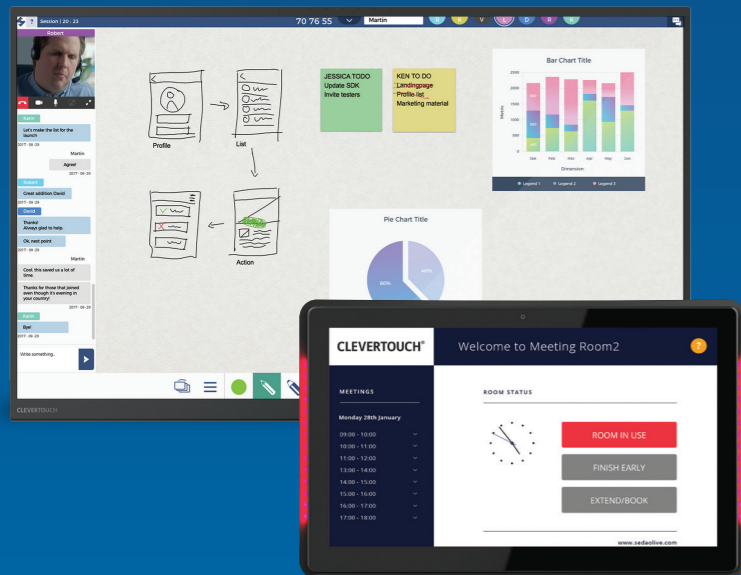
Session | 20 - 23

70 76 55

Martin

Robert

Karin
Let's make the list for the launch
2017 - 06 - 29

Martin
Agree!
2017 - 06 - 29

Robert
Great addition David
2017 - 06 - 29

David
Thanks! Always glad to help.

Ok, next point
2017 - 06 - 29

Martin
Cool, this saved us a lot of time.

Thanks for those that joined even though it's evening in your country!
2017 - 06 - 29

Karin
Bye!
2017 - 06 - 29

Write something...

Profile

List

Action

JESSICA TODO
Update SDK
Invite testers

KEN TO DO
Landingpage
Profile list
Marketing material

Bar Chart Title

2500
2000
1500
1000
500
0

Metric

Jan Feb Mar Apr May Jun

Dimension

Legend 1 Legend 2 Legend 3

Pie Chart Title

60%

40%

CLEVERTOUCH

CLEVERTOUCH®

Welcome to Meeting Room2

?

MEETINGS

Monday 28th January

09:00 - 10:00
10:00 - 11:00
11:00 - 12:00
13:00 - 14:00
14:00 - 15:00
15:00 - 16:00
16:00 - 17:00
17:00 - 18:00

ROOM STATUS

ROOM IN USE

FINISH EARLY

EXTEND/BOOK

www.sedaolive.com